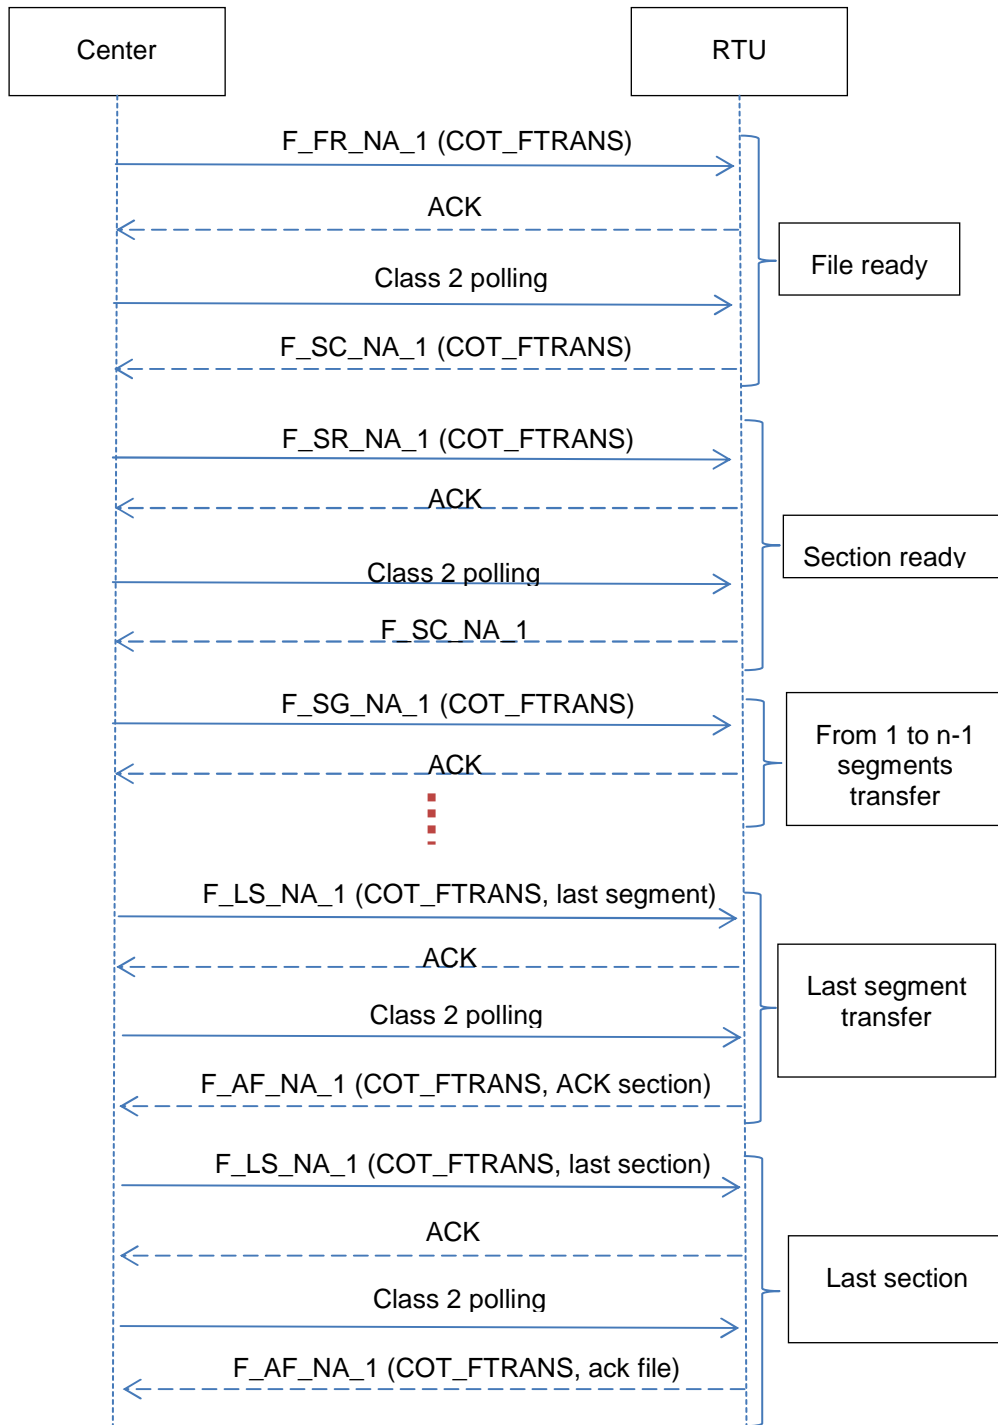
Center

RTU

F_FR_NA_1 (COT_FTRANS)

ACK

Class 2 polling

F_SC_NA_1 (COT_FTRANS)

File ready

F_SR_NA_1 (COT_FTRANS)

ACK

Class 2 polling

F_SC_NA_1

Section ready

F_SG_NA_1 (COT_FTRANS)

ACK

From 1 to n-1 segments transfer

F_LS_NA_1 (COT_FTRANS, last segment)

ACK

Class 2 polling

F_AF_NA_1 (COT_FTRANS, ACK section)

Last segment transfer

F_LS_NA_1 (COT_FTRANS, last section)

ACK

Class 2 polling

F_AF_NA_1 (COT_FTRANS, ack file)

Last section